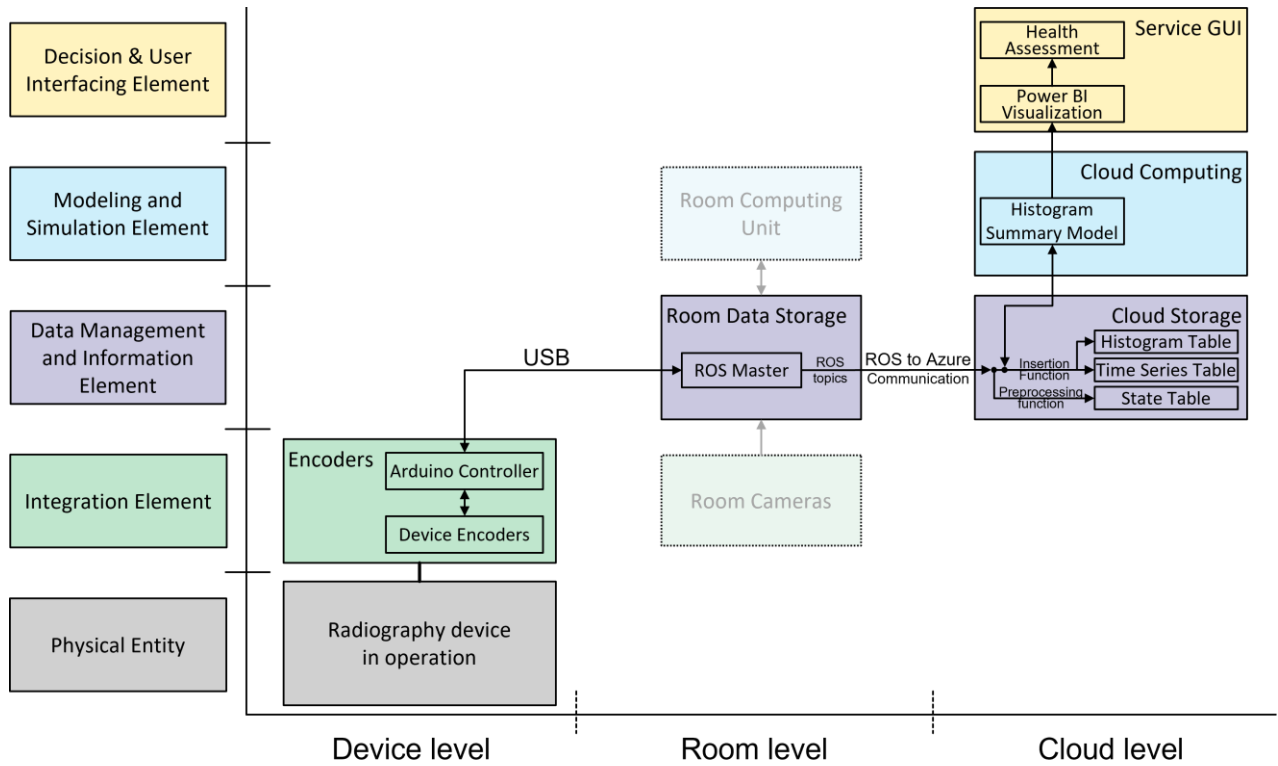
Decision & User Interfacing Element

Modeling and Simulation Element

Data Management and Information Element

Integration Element

Physical Entity

Service GUI

Health Assessment

Power BI Visualization

Cloud Computing

Histogram Summary Model

Room Computing Unit

Room Data Storage

ROS Master

ROS topics

USB

ROS to Azure Communication

Cloud Storage

Insertion Function

Preprocessing function

Histogram Table

Time Series Table

State Table

Encoders

Arduino Controller

Device Encoders

Room Cameras

Radiography device in operation

Device level

Room level

Cloud level